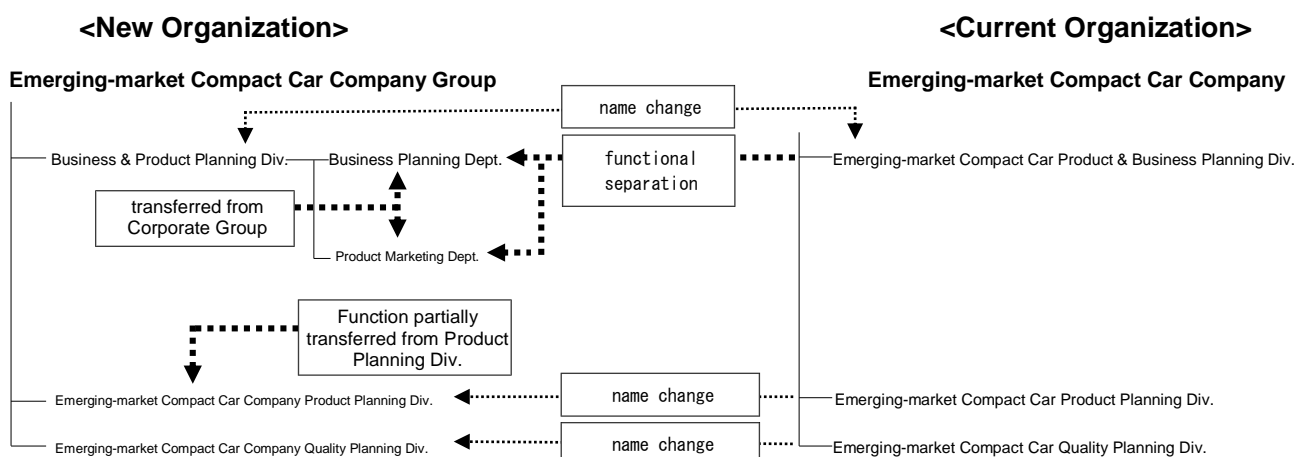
<New Organization>

<Current Organization>

Emerging-market Compact Car Company Group

name change

Emerging-market Compact Car Company

Business & Product Planning Div.

Business Planning Dept.

functional separation

Emerging-market Compact Car Product & Business Planning Div.

transferred from Corporate Group

Product Marketing Dept.

Function partially transferred from Product Planning Div.

Emerging-market Compact Car Company Product Planning Div.

name change

Emerging-market Compact Car Product Planning Div.

Emerging-market Compact Car Company Quality Planning Div.

name change

Emerging-market Compact Car Quality Planning Div.